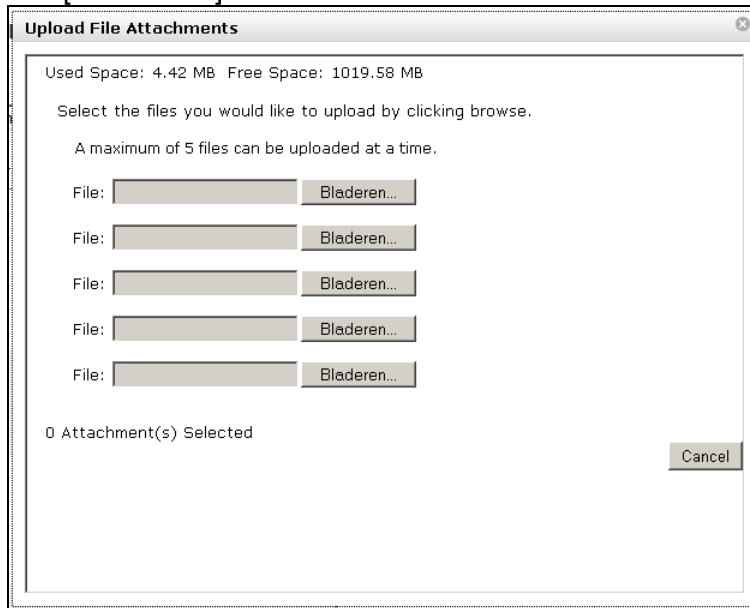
Upload File Attachments

Used Space: 4.42 MB Free Space: 1019.58 MB

Select the files you would like to upload by clicking browse.

A maximum of 5 files can be uploaded at a time.

File: Bladeren...

File: Bladeren...

File: Bladeren...

File: Bladeren...

File: Bladeren...

0 Attachment(s) Selected

Cancel